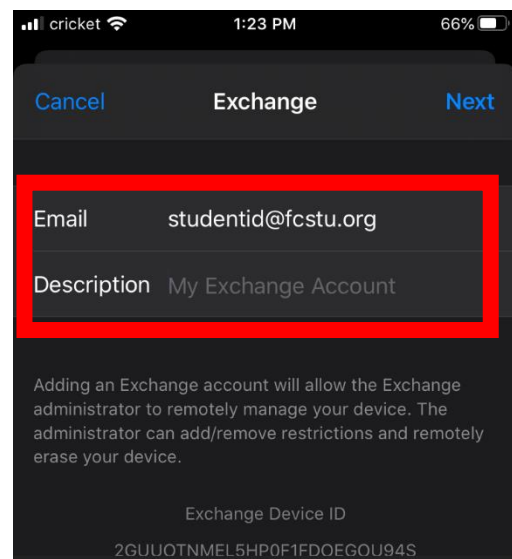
cricket 1:23 PM 66%

Cancel Exchange Next

Email studentid@fcstu.org

Description My Exchange Account

Adding an Exchange account will allow the Exchange administrator to remotely manage your device. The administrator can add/remove restrictions and remotely erase your device.

Exchange Device ID

2GUUOTNMEL5HP0F1FDOEGOU94S